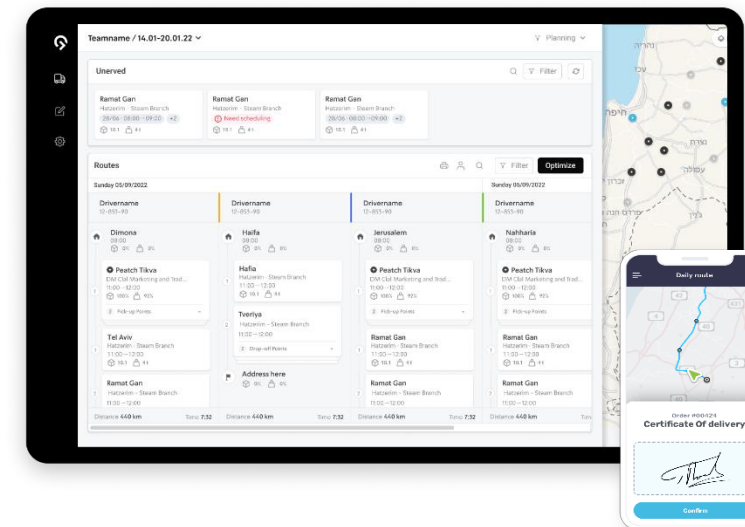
Teamname / 14.01-20.01.22

Planning

Unerved

Filter

Ramat Gan
Hatzerim - Steam Branch
28/06 · 08:00 - 09:00 +2
18.1 41

Ramat Gan
Hatzerim - Steam Branch
Need scheduling
18.1 41

Ramat Gan
Hatzerim - Steam Branch
28/06 · 08:00 - 09:00 +2
18.1 41

Routes

Filter

Optimize

Sunday 05/09/2022

Sunday 05/09/2022

Drivername
12-855-90

Dimona
08:00
0% 0%

Peatch Tikva
DM Cbil Marketing and Scd...
11:00 - 12:00
100% 90%

Pick-up Points

Tel Aviv
Hatzerim - Steam Branch
11:00 - 12:00
18.1 41

Ramat Gan
Hatzerim - Steam Branch
11:00 - 12:00

Distance 440 km
Time 7:32

Drivername
12-855-90

Haifa
08:00
0% 0%

Hafia
Hatzerim - Steam Branch
11:00 - 12:00
18.1 41

Tveriya
Hatzerim - Steam Branch
11:00 - 12:00

Drop-off Points

Address here
0% 0%

Distance 440 km
Time 7:32

Drivername
12-855-90

Jerusalem
08:00
0% 0%

Peatch Tikva
DM Cbil Marketing and Scd...
11:00 - 12:00
100% 90%

Pick-up Points

Ramat Gan
Hatzerim - Steam Branch
11:00 - 12:00
18.1 41

Ramat Gan
Hatzerim - Steam Branch
11:00 - 12:00

Distance 440 km
Time 7:32

Drivername
12-855-90

Nahharia
08:00
0% 0%

Peatch Tikva
DM Cbil Marketing and Scd...
11:00 - 12:00
100% 90%

Pick-up Points

Ramat Gan
Hatzerim - Steam Branch
11:00 - 12:00
18.1 41

Ramat Gan
Hatzerim - Steam Branch
11:00 - 12:00

Distance 440 km

Daily route

Order #00424
Certificate Of delivery

Confirm